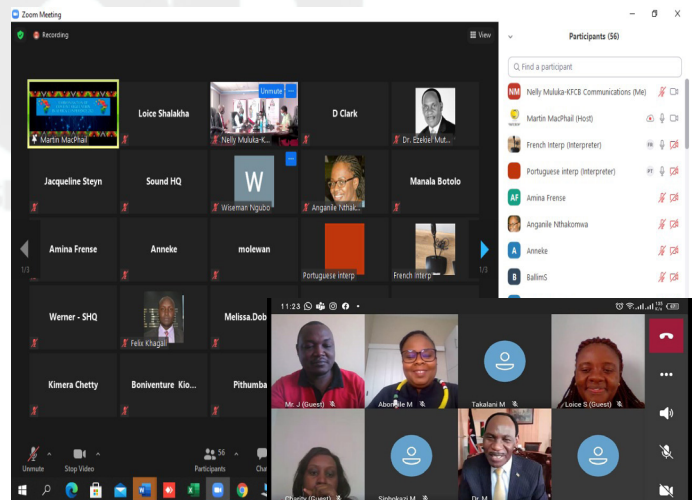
Zoom Meeting

Recording

View

Participants (56)

Find a participant

Nelly Muluka-KFCB Communications (Me)

Martin MacPhail (Host)

French Interp (Interpreter)

Portuguese interp (Interpreter)

Amina Frense

Anganile Nthakomwa

Anneke

BallimS

Martin MacPhail

Loice Shalakha

Unmute

Nelly Muluka-K...

D Clark

Dr. Ezekiel Mut...

Jacqueline Steyn

Sound HQ

Wiseman Ngubo

Anganile Nthak...

Manala Botolo

Amina Frense

Anneke

molewan

Portuguese interp

French interp

1/3

1/3

Werner - SHQ

Felix Khagali

Melissa.Dob...

Kimera Chetty

Boniventure Kio...

Pithumba...

Unmute

Stop Video

56

Participants

11:23

Mr. J (Guest)

Abongile M

Takalani M

Loice S (Guest)

Charity (Guest)

Siphokazi M

Dr. M